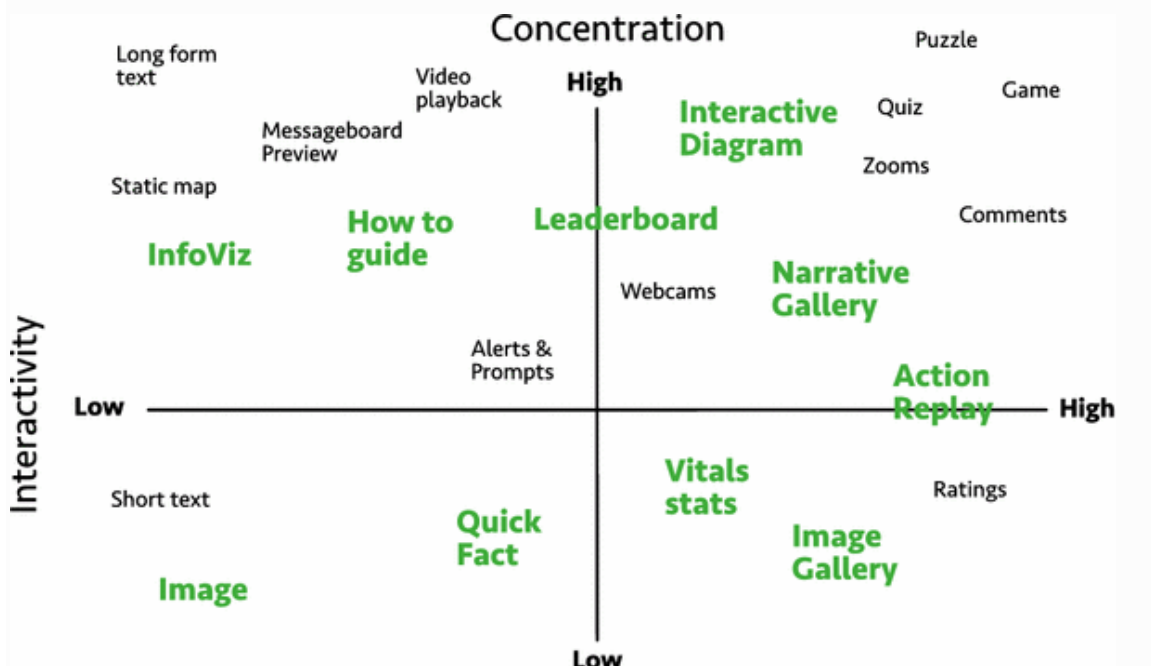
Concentration

Long form text

Video playback

High

Puzzle

Game

Interactive Diagram

Quiz

Messageboard Preview

Zooms

Static map

How to guide

Leaderboard

Comments

InfoViz

Narrative Gallery

Webcams

Interactivity

Alerts & Prompts

Action Replay

Low

High

Vitals stats

Ratings

Short text

Quick Fact

Image Gallery

Image

Low